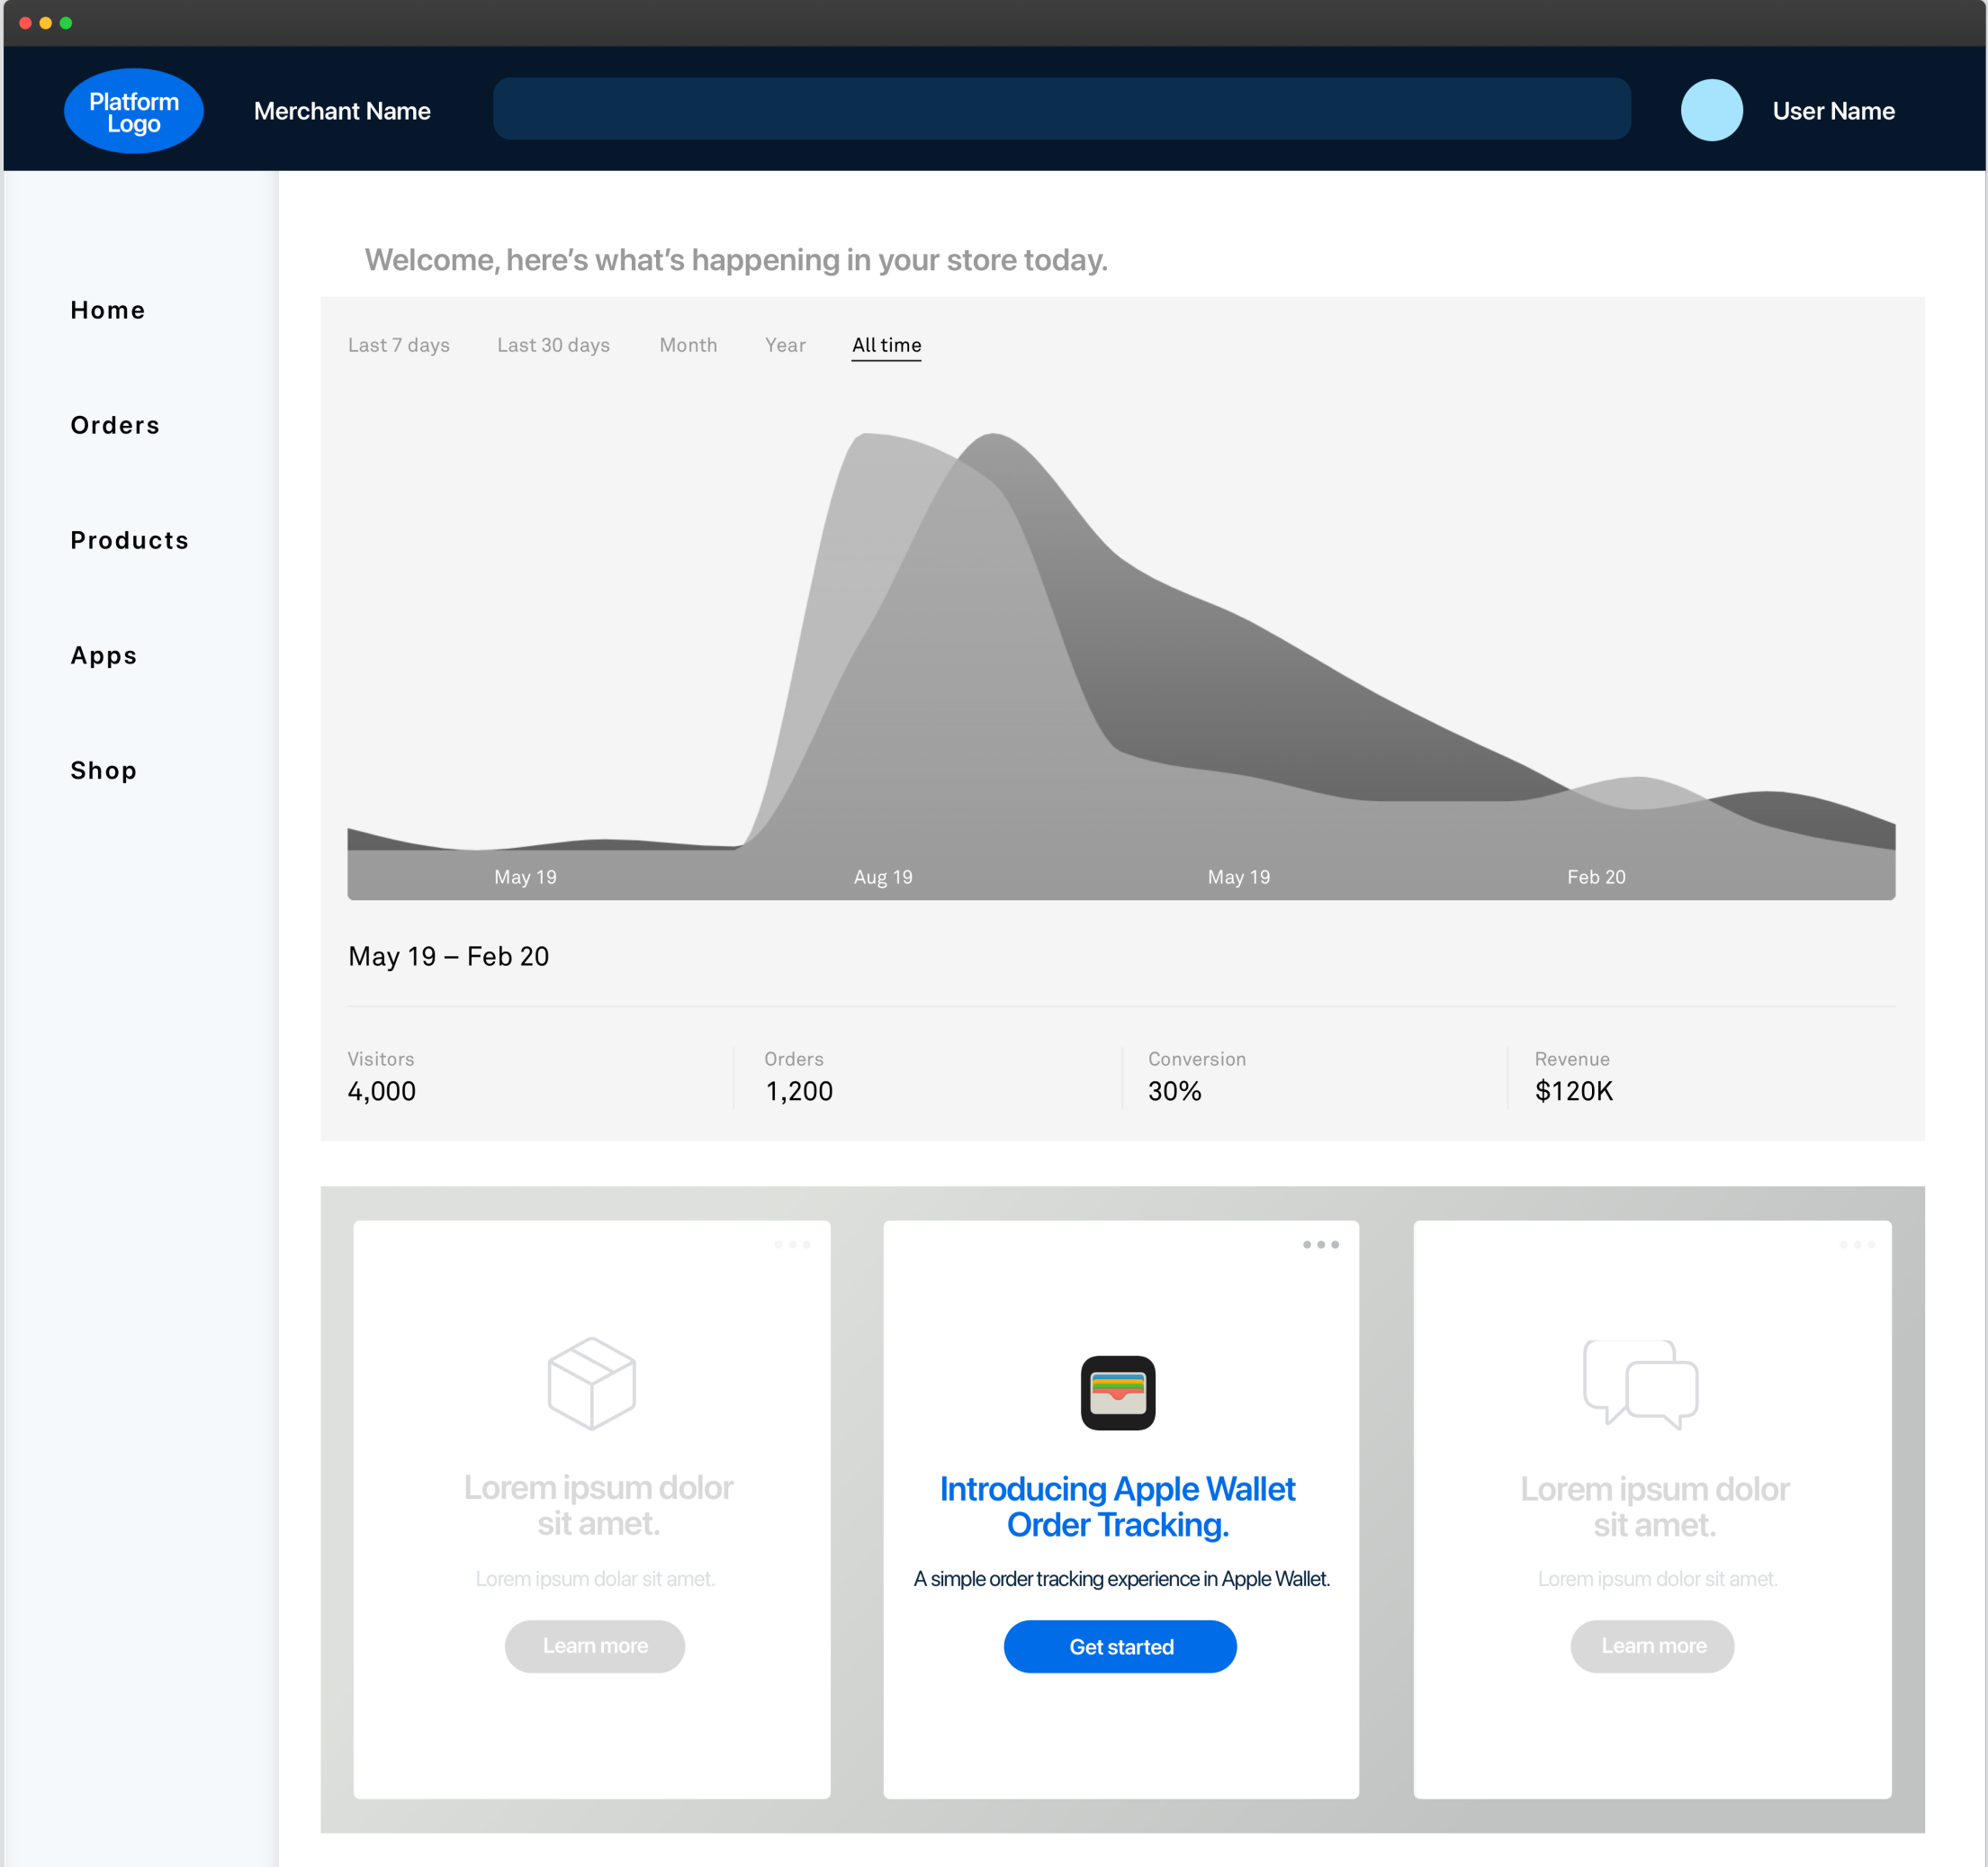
Platform Logo

Merchant Name

User Name

Home

Orders

Products

Apps

Shop

Welcome, here's what's happening in your store today.

Last 7 days Last 30 days Month Year All time

May 19 Aug 19 May 19 Feb 20

May 19 – Feb 20

| Visitors | Orders | Conversion | Revenue |
|---|---|---|---|
| 4,000 | 1,200 | 30% | $120K |

Lorem ipsum dolor sit amet.

Lorem ipsum dolar sit amet.

Learn more

Introducing Apple Wallet Order Tracking.

A simple order tracking experience in Apple Wallet.

Get started

Lorem ipsum dolor sit amet.

Lorem ipsum dolor sit amet.

Learn more